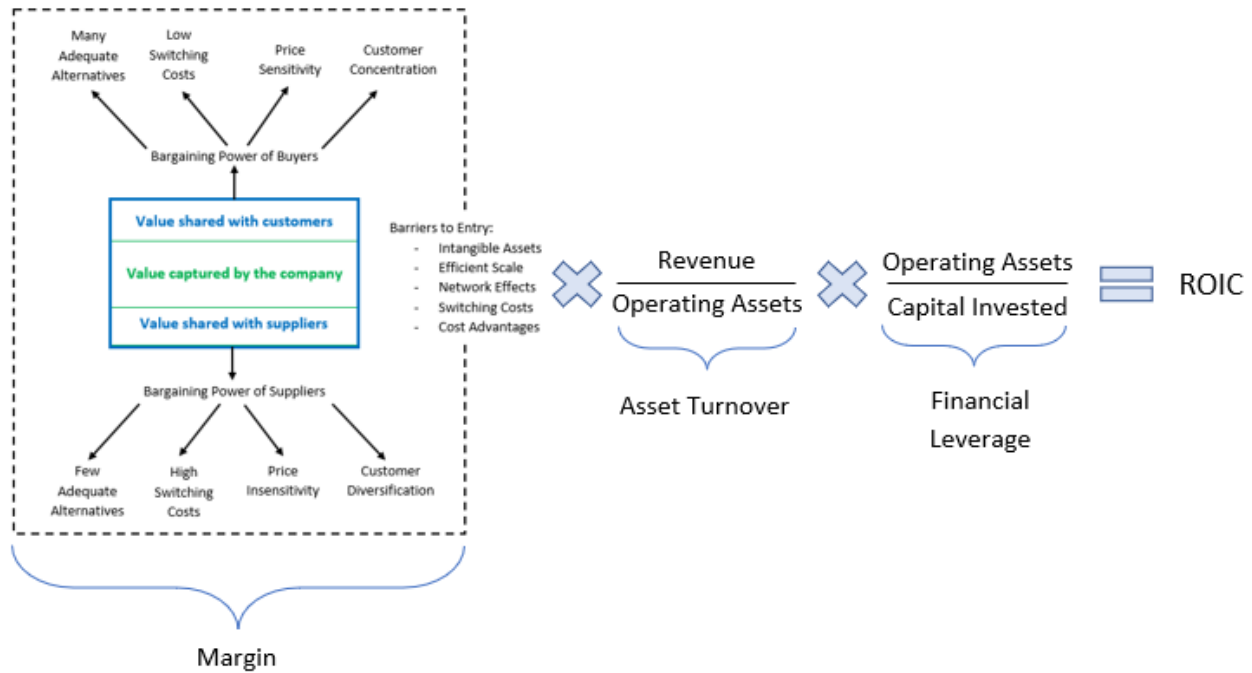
Many Adequate Alternatives

Low Switching Costs

Price Sensitivity

Customer Concentration

Bargaining Power of Buyers

Value shared with customers

Value captured by the company

Value shared with suppliers

Bargaining Power of Suppliers

Few Adequate Alternatives

High Switching Costs

Price Insensitivity

Customer Diversification

Barriers to Entry:
- Intangible Assets
- Efficient Scale
- Network Effects
- Switching Costs
- Cost Advantages

$\times$ $\frac{\text{Revenue}}{\text{Operating Assets}}$ $\times$ $\frac{\text{Operating Assets}}{\text{Capital Invested}}$ $=$ ROIC

Asset Turnover

Financial Leverage

Margin